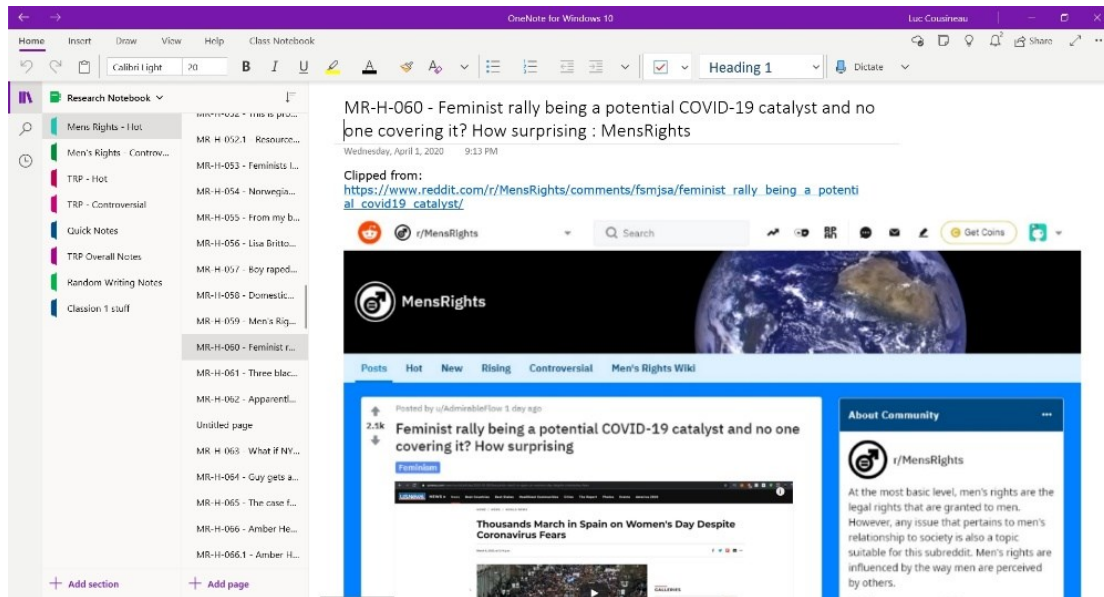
OneNote for Windows 10

Luc Cousineau

Home Insert Draw View Help Class Notebook

Share

Calibri Light 20 B I U

Heading 1

Dictate

Research Notebook

Mens Rights - Hot
Men's Rights - Controv...
TRP - Hot
TRP - Controversial
Quick Notes
TRP Overall Notes
Random Writing Notes
Classion 1 stuff

+ Add section

MR-H-052 - This is pro...
MR-H-052.1 - Resource...
MR-H-053 - Feminists I...
MR-H-054 - Norwegia...
MR-H-055 - From my b...
MR-H-056 - Lisa Britto...
MR-H-057 - Boy raped...
MR-H-058 - Domestic...
MR-H-059 - Men's Rig...
MR-H-060 - Feminist r...
MR-H-061 - Three blac...
MR-H-062 - Apparentl...
Untitled page
MR-H-063 - What if NY...
MR-H-064 - Guy gets a...
MR-H-065 - The case f...
MR-H-066 - Amber He...
MR-H-066.1 - Amber H...

+ Add page

MR-H-060 - Feminist rally being a potential COVID-19 catalyst and no one covering it? How surprising : MensRights

Wednesday, April 1, 2020 9:13 PM

Clipped from:
https://www.reddit.com/r/MensRights/comments/fsmjsa/feminist_rally_being_a_potential_covid19_catalyst/

r/MensRights

Search

Get Coins

MensRights

Posts Hot New Rising Controversial Men's Rights Wiki

Posted by u/AdmirableFlow 1 day ago

2.1k

Feminist rally being a potential COVID-19 catalyst and no one covering it? How surprising

Feminism

Thousands March in Spain on Women's Day Despite Coronavirus Fears

About Community

r/MensRights

At the most basic level, men's rights are the legal rights that are granted to men. However, any issue that pertains to men's relationship to society is also a topic suitable for this subreddit. Men's rights are influenced by the way men are perceived by others.